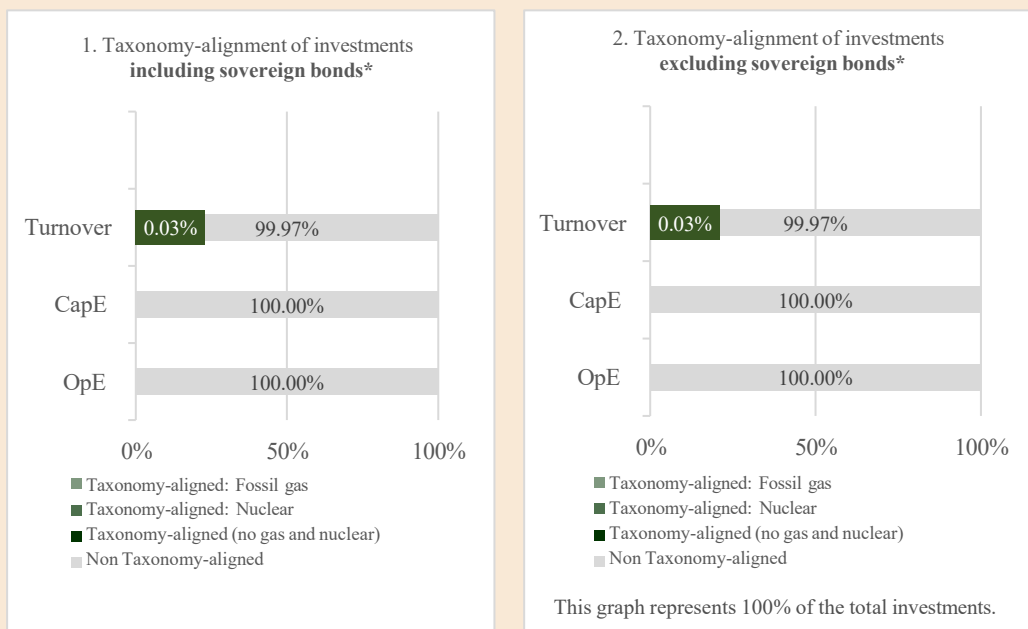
1. Taxonomy-alignment of investments **including sovereign bonds***

Turnover 0.03% 99.97%

CapE 100.00%

OpE 100.00%

0% 50% 100%

Taxonomy-aligned: Fossil gas
Taxonomy-aligned: Nuclear
Taxonomy-aligned (no gas and nuclear)
Non Taxonomy-aligned

2. Taxonomy-alignment of investments **excluding sovereign bonds***

Turnover 0.03% 99.97%

CapE 100.00%

OpE 100.00%

0% 50% 100%

Taxonomy-aligned: Fossil gas
Taxonomy-aligned: Nuclear
Taxonomy-aligned (no gas and nuclear)
Non Taxonomy-aligned

This graph represents 100% of the total investments.